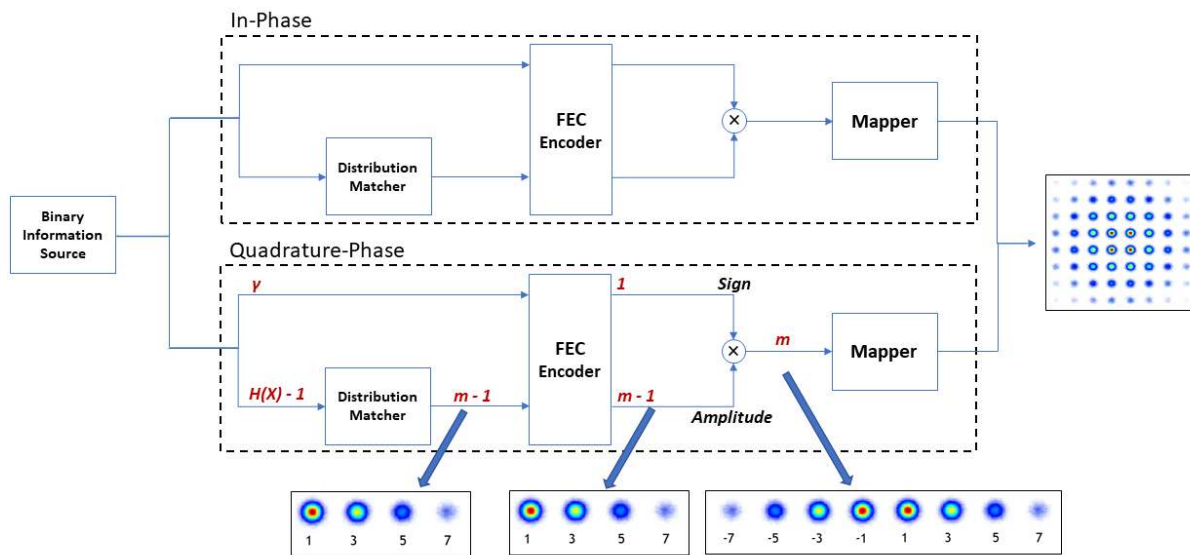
In-Phase

FEC Encoder

Mapper

Distribution Matcher

Binary Information Source

Quadrature-Phase

γ

1

Sign

FEC Encoder

m

Mapper

H(X) - 1

Distribution Matcher

m - 1

m - 1

Amplitude

1 3 5 7

1 3 5 7

-7 -5 -3 -1 1 3 5 7